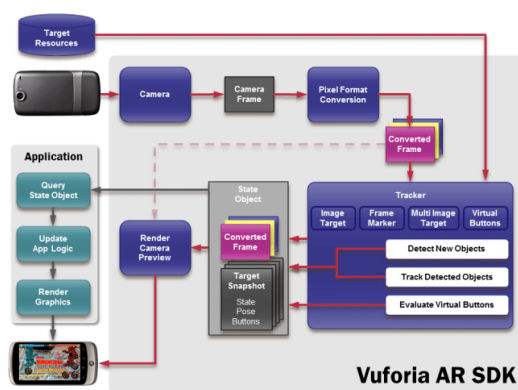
Target Resources

Camera

Camera Frame

Pixel Format Conversion

Converted Frame

Application

Query State Object

Update App Logic

Render Graphics

Render Camera Preview

State Object

Converted Frame

Target Snapshot

State
Pose
Buttons

Tracker

Image Target

Frame Marker

Multi Image Target

Virtual Buttons

Detect New Objects

Track Detected Objects

Evaluate Virtual Buttons

Vuforia AR SDK